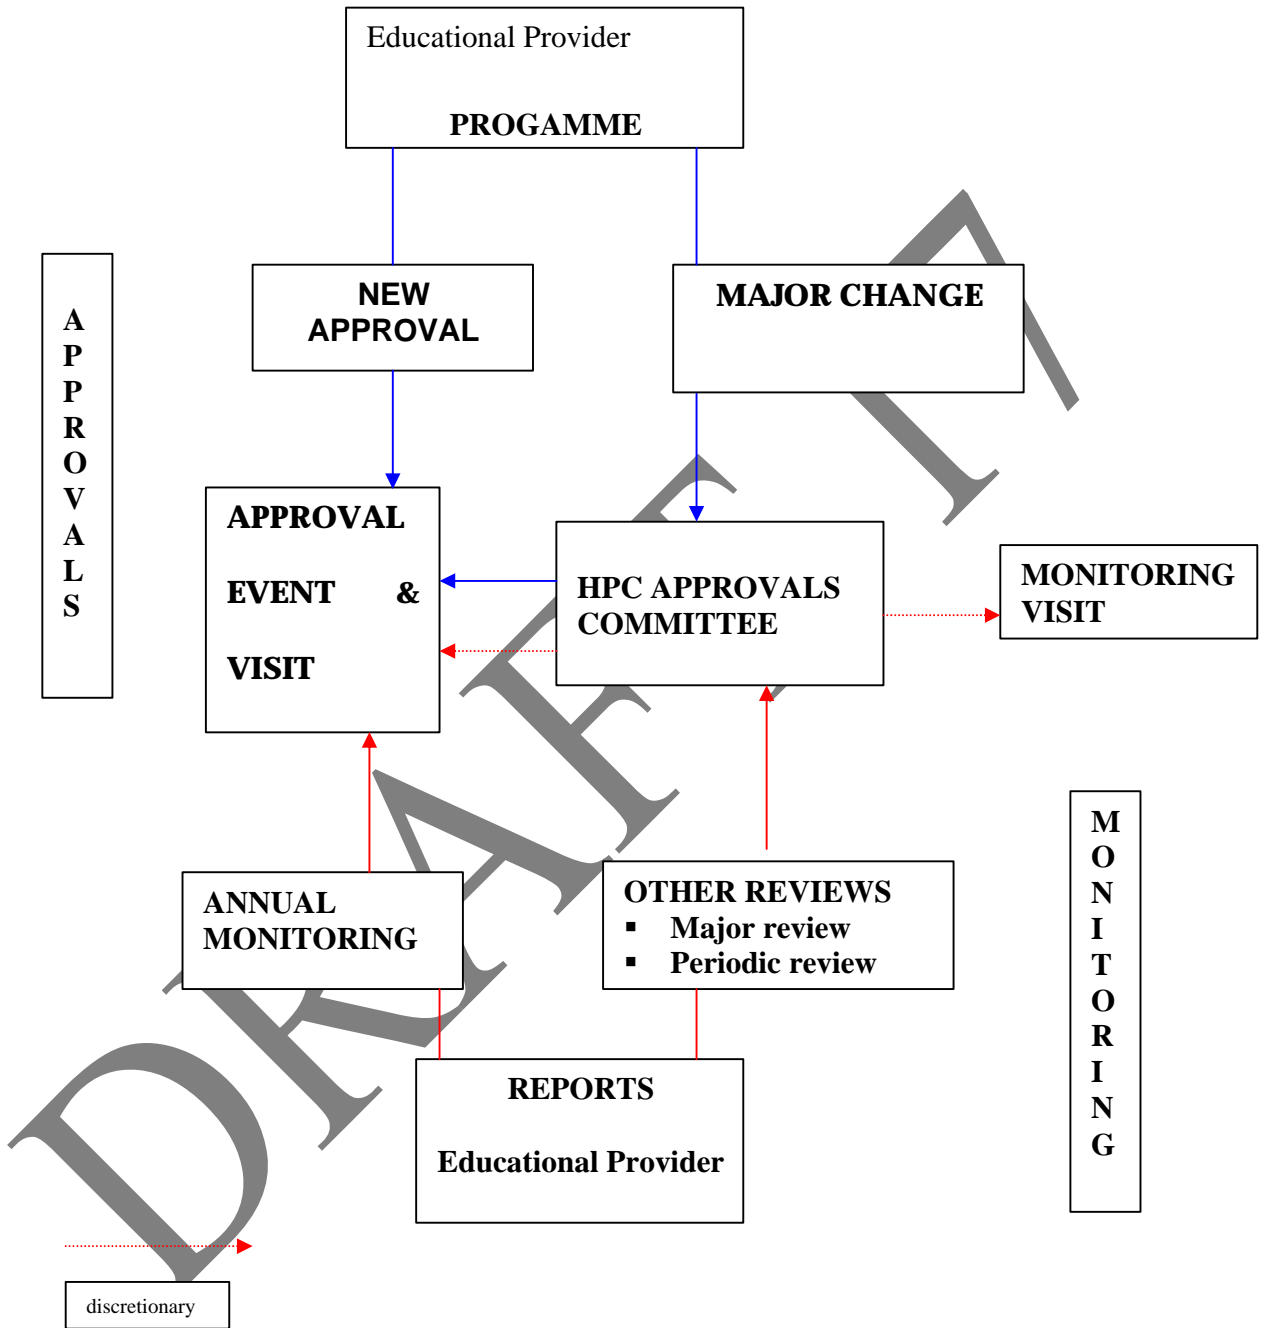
Educational Provider

PROGAMME

APPROVALS

NEW APPROVAL

MAJOR CHANGE

APPROVAL

EVENT &

VISIT

HPC APPROVALS COMMITTEE

MONITORING VISIT

ANNUAL MONITORING

OTHER REVIEWS
- Major review
- Periodic review

MONITORING

REPORTS

Educational Provider

DRAFT

discretionary